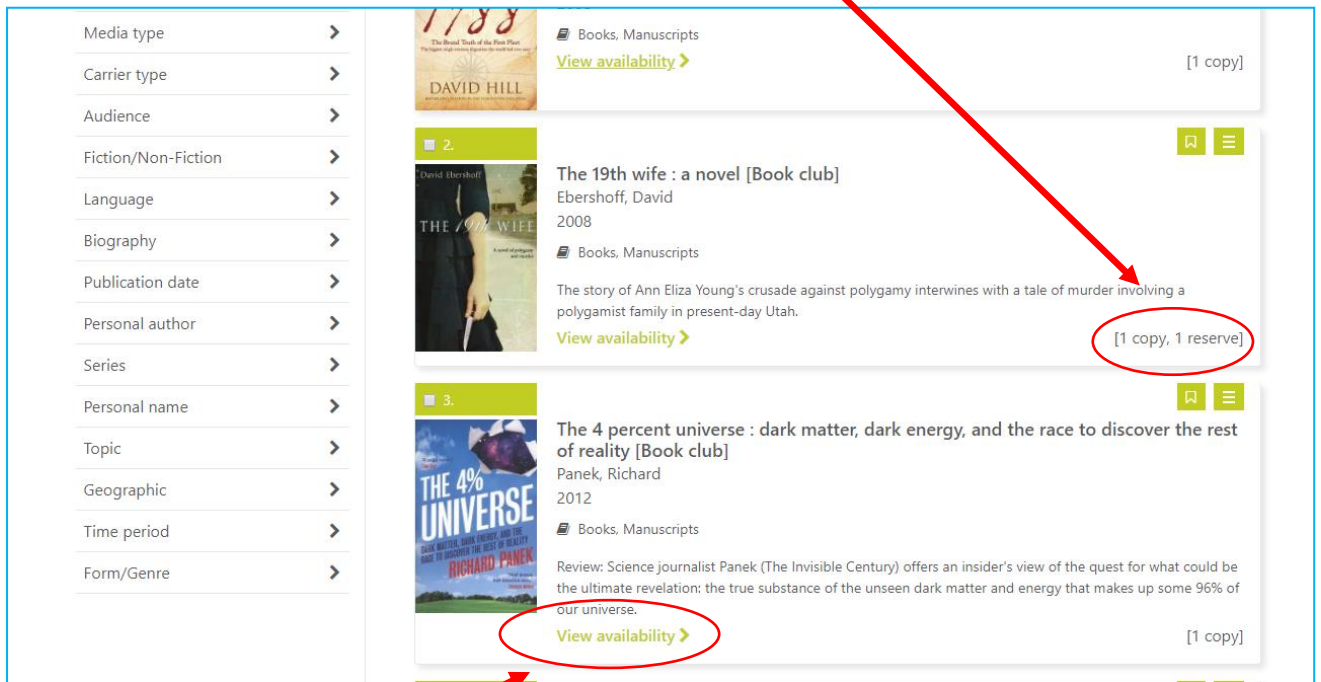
Media type
Carrier type
Audience
Fiction/Non-Fiction
Language
Biography
Publication date
Personal author
Series
Personal name
Topic
Geographic
Time period
Form/Genre

1788
The Brutal Truth of the First Fleet
DAVID HILL

Books, Manuscripts
View availability
[1 copy]

2.
David Ebershoff
THE 19th WIFE
The 19th wife : a novel [Book club]
Ebershoff, David
2008
Books, Manuscripts
The story of Ann Eliza Young's crusade against polygamy interwines with a tale of murder involving a polygamist family in present-day Utah.
View availability
[1 copy, 1 reserve]

3.
THE 4% UNIVERSE
DARK MATTER, DARK ENERGY, AND THE RACE TO DISCOVER THE REST OF REALITY
RICHARD PANEK
The 4 percent universe : dark matter, dark energy, and the race to discover the rest of reality [Book club]
Panek, Richard
2012
Books, Manuscripts
Review: Science journalist Panek (The Invisible Century) offers an insider's view of the quest for what could be the ultimate revelation: the true substance of the unseen dark matter and energy that makes up some 96% of our universe.
View availability
[1 copy]